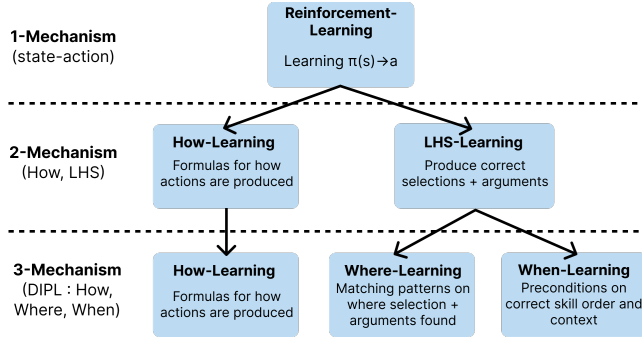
1-Mechanism
(state-action)

Reinforcement-Learning
Learning $\pi(s) \rightarrow a$

2-Mechanism
(How, LHS)

How-Learning
Formulas for how actions are produced

LHS-Learning
Produce correct selections + arguments

3-Mechanism
(DIPL : How, Where, When)

How-Learning
Formulas for how actions are produced

Where-Learning
Matching patterns on where selection + arguments found

When-Learning
Preconditions on correct skill order and context